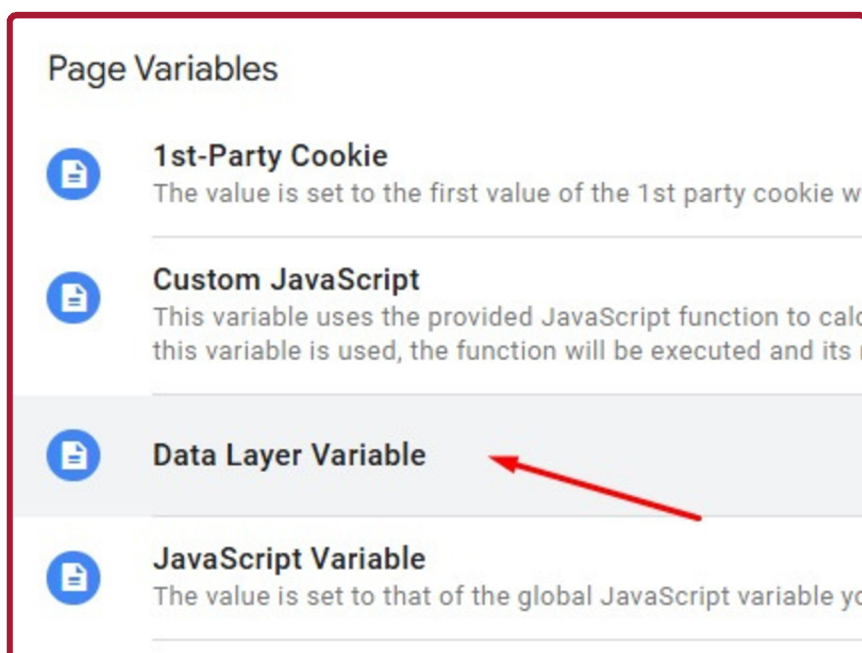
Page Variables

1st-Party Cookie
The value is set to the first value of the 1st party cookie w

Custom JavaScript
This variable uses the provided JavaScript function to calc this variable is used, the function will be executed and its r

Data Layer Variable

JavaScript Variable
The value is set to that of the global JavaScript variable yo